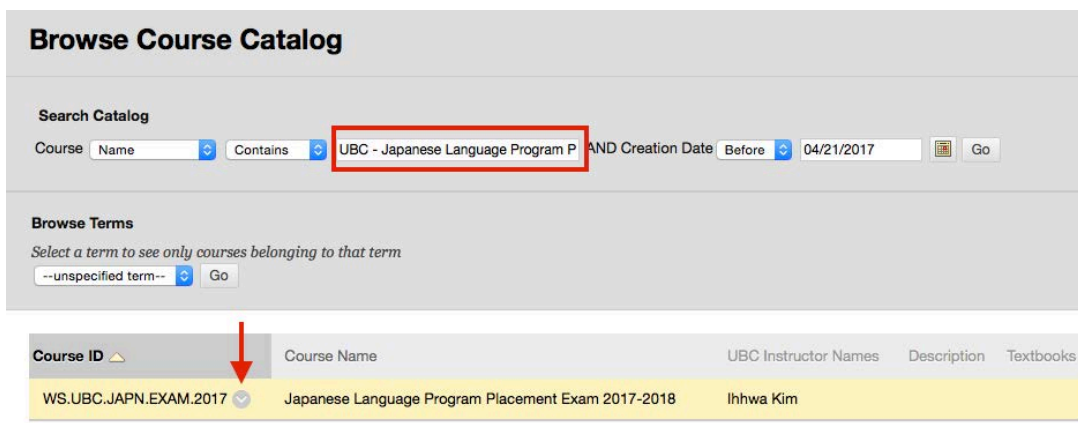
Browse Course Catalog

Search Catalog

Course Name Contains UBC - Japanese Language Program P AND Creation Date Before 04/21/2017 Go

Browse Terms

Select a term to see only courses belonging to that term

--unspecified term-- Go

| Course ID | Course Name | UBC Instructor Names | Description | Textbooks |
|---|---|---|---|---|
| WS.UBC.JAPN.EXAM.2017 | Japanese Language Program Placement Exam 2017-2018 | Ihhwa Kim | | |